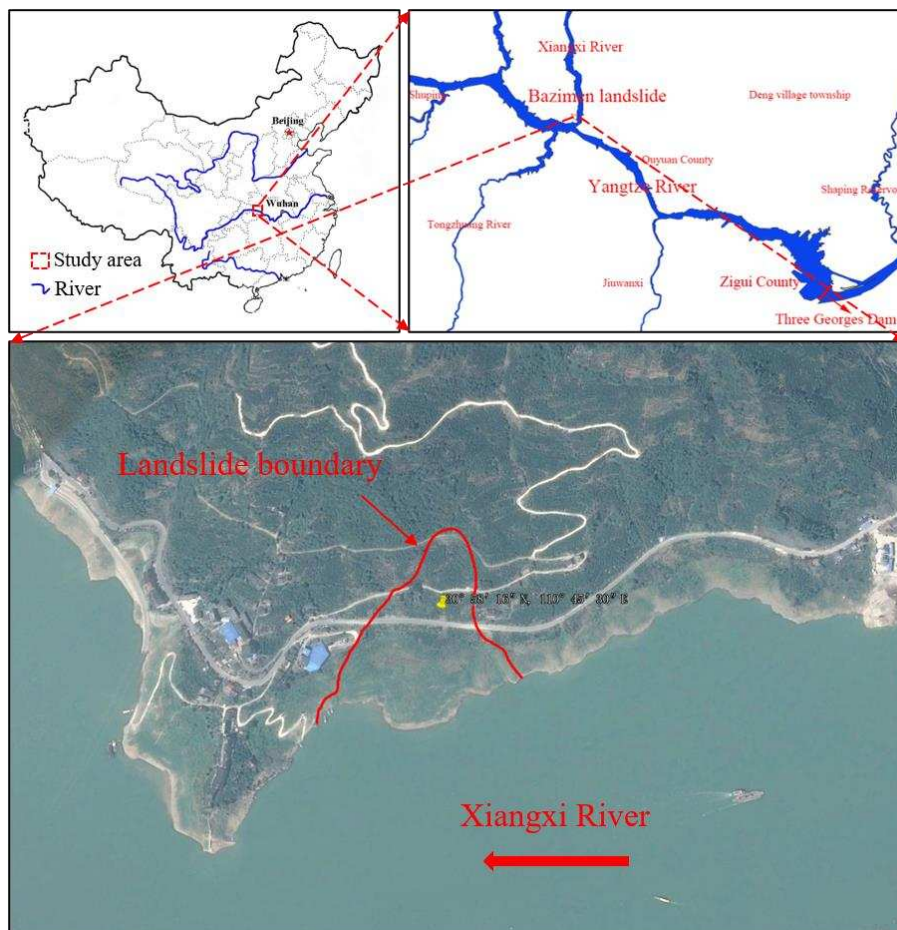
Beijing
Wuhan
Study area
River

Xiangxi River
Shaping
Bazimen landslide
Deng village township
Quyuan County
Yangtze River
Shaping Reservo
Tongzhuang River
Jiuwanxi
Zigui County
Three Georges Dam

Landslide boundary
30° 58' 12" N, 110° 43' 30" E
Xiangxi River